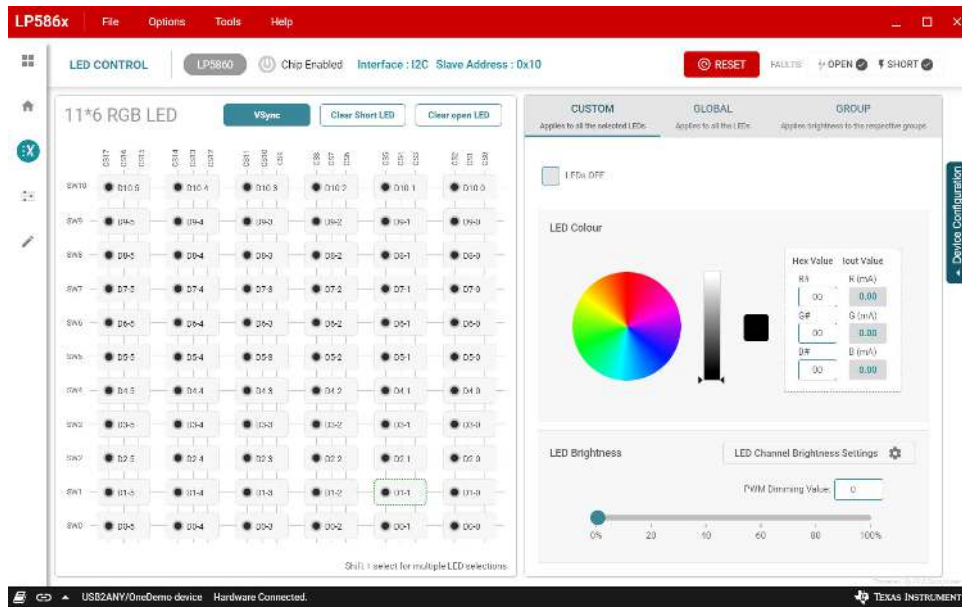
LP586x File Options Tools Help

LED CONTROL LP5860 Chip Enabled Interface : I2C Slave Address : 0x10 RESET FAULTS OPEN SHORT

11*6 RGB LED VSync Clear Short LED Clear open LED

CS17 CS16 CS15 CS14 CS13 CS12 CS11 CS10 CS9 CS8 CS7 CS6 CS5 CS4 CS3 CS2 CS1 CS0

| | | | | | | |
|---|---|---|---|---|---|---|
| SW10 | D10-5 | D10-4 | D10-3 | D10-2 | D10-1 | D10-0 |
| SW9 | D9-5 | D9-4 | D9-3 | D9-2 | D9-1 | D9-0 |
| SW8 | D8-5 | D8-4 | D8-3 | D8-2 | D8-1 | D8-0 |
| SW7 | D7-5 | D7-4 | D7-3 | D7-2 | D7-1 | D7-0 |
| SW6 | D6-5 | D6-4 | D6-3 | D6-2 | D6-1 | D6-0 |
| SW5 | D5-5 | D5-4 | D5-3 | D5-2 | D5-1 | D5-0 |
| SW4 | D4-5 | D4-4 | D4-3 | D4-2 | D4-1 | D4-0 |
| SW3 | D3-5 | D3-4 | D3-3 | D3-2 | D3-1 | D3-0 |
| SW2 | D2-5 | D2-4 | D2-3 | D2-2 | D2-1 | D2-0 |
| SW1 | D1-5 | D1-4 | D1-3 | D1-2 | D1-1 | D1-0 |
| SW0 | D0-5 | D0-4 | D0-3 | D0-2 | D0-1 | D0-0 |

Shift + select for multiple LED selections

CUSTOM Applies to all the selected LEDs GLOBAL Applies to all the LEDs GROUP Applies brightness to the respective groups

LEDs OFF

LED Colour

Hex Value Iout Value
R# 00 R (mA) 0.00
G# 00 G (mA) 0.00
B# 00 B (mA) 0.00

Device Configuration

LED Brightness LED Channel Brightness Settings

PWM Dimming Value: 0

0% 20 40 60 80 100%

USB2ANY/OneDemo device Hardware Connected. Texas Instruments